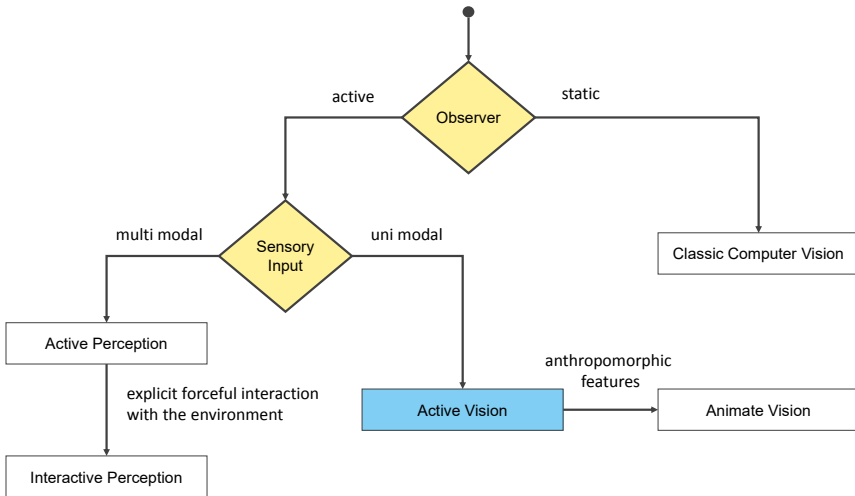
active

Observer

static

multi modal

Sensory Input

uni modal

Classic Computer Vision

Active Perception

explicit forceful interaction with the environment

Active Vision

anthropomorphic features

Animate Vision

Interactive Perception